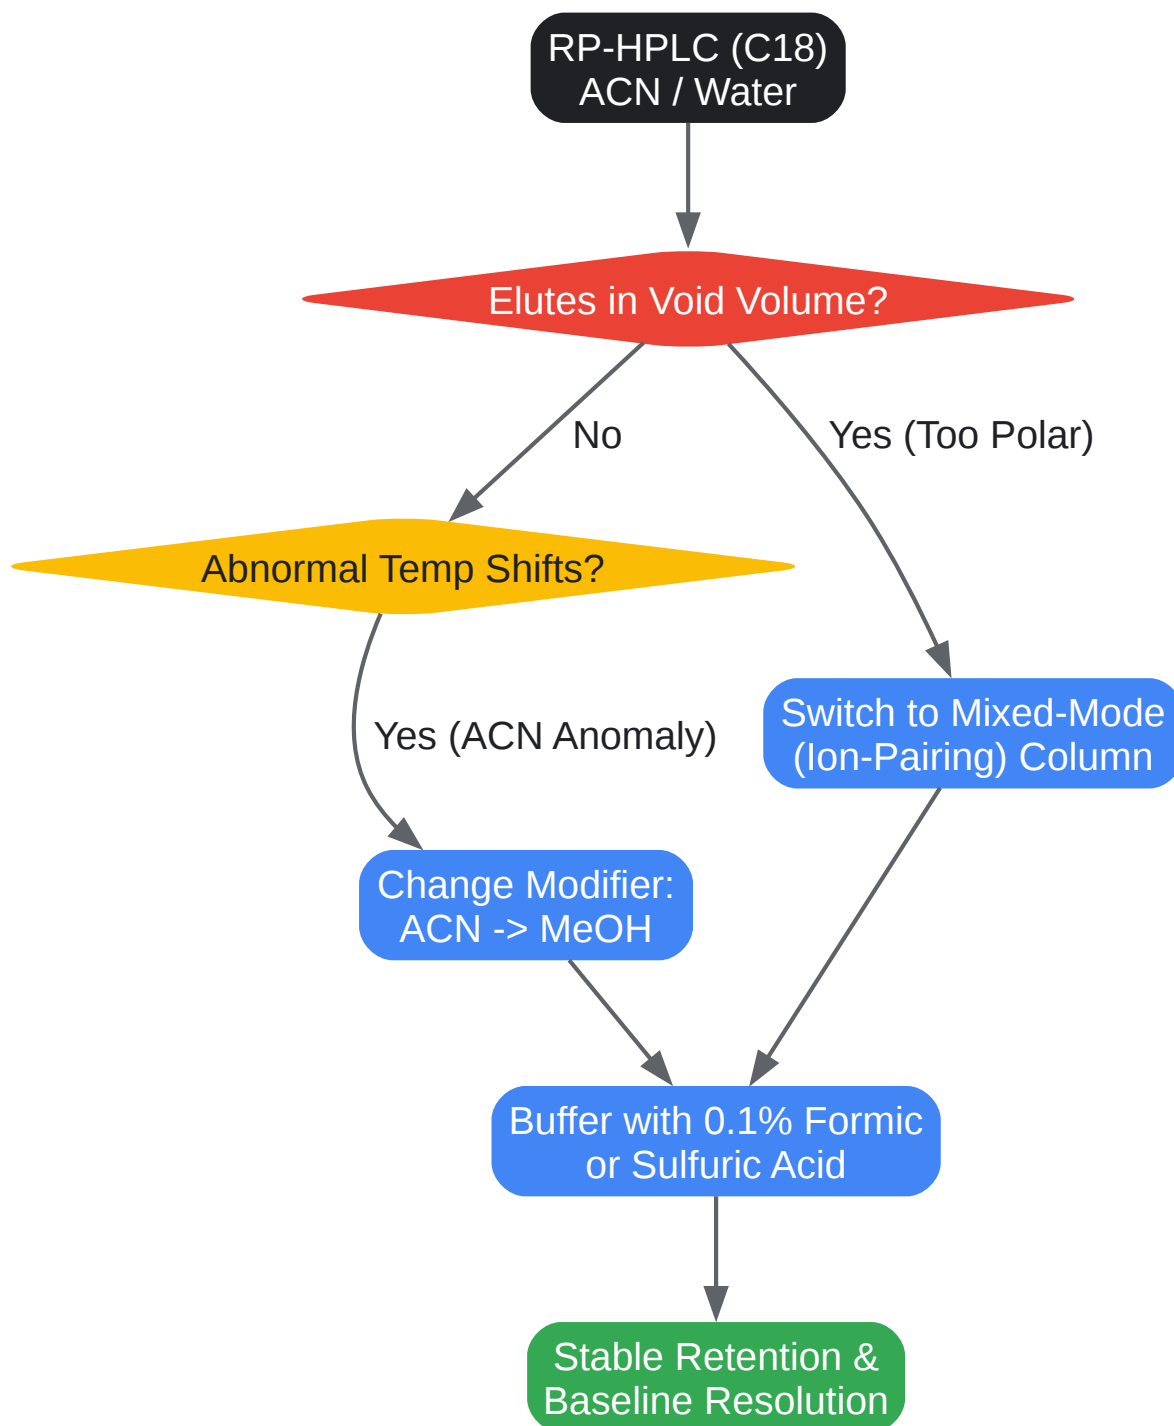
RP-HPLC (C18)
ACN / Water

Elutes in Void Volume?

No

Yes (Too Polar)

Abnormal Temp Shifts?

Yes (ACN Anomaly)

Switch to Mixed-Mode (Ion-Pairing) Column

Change Modifier: ACN -> MeOH

Buffer with 0.1% Formic or Sulfuric Acid

Stable Retention & Baseline Resolution